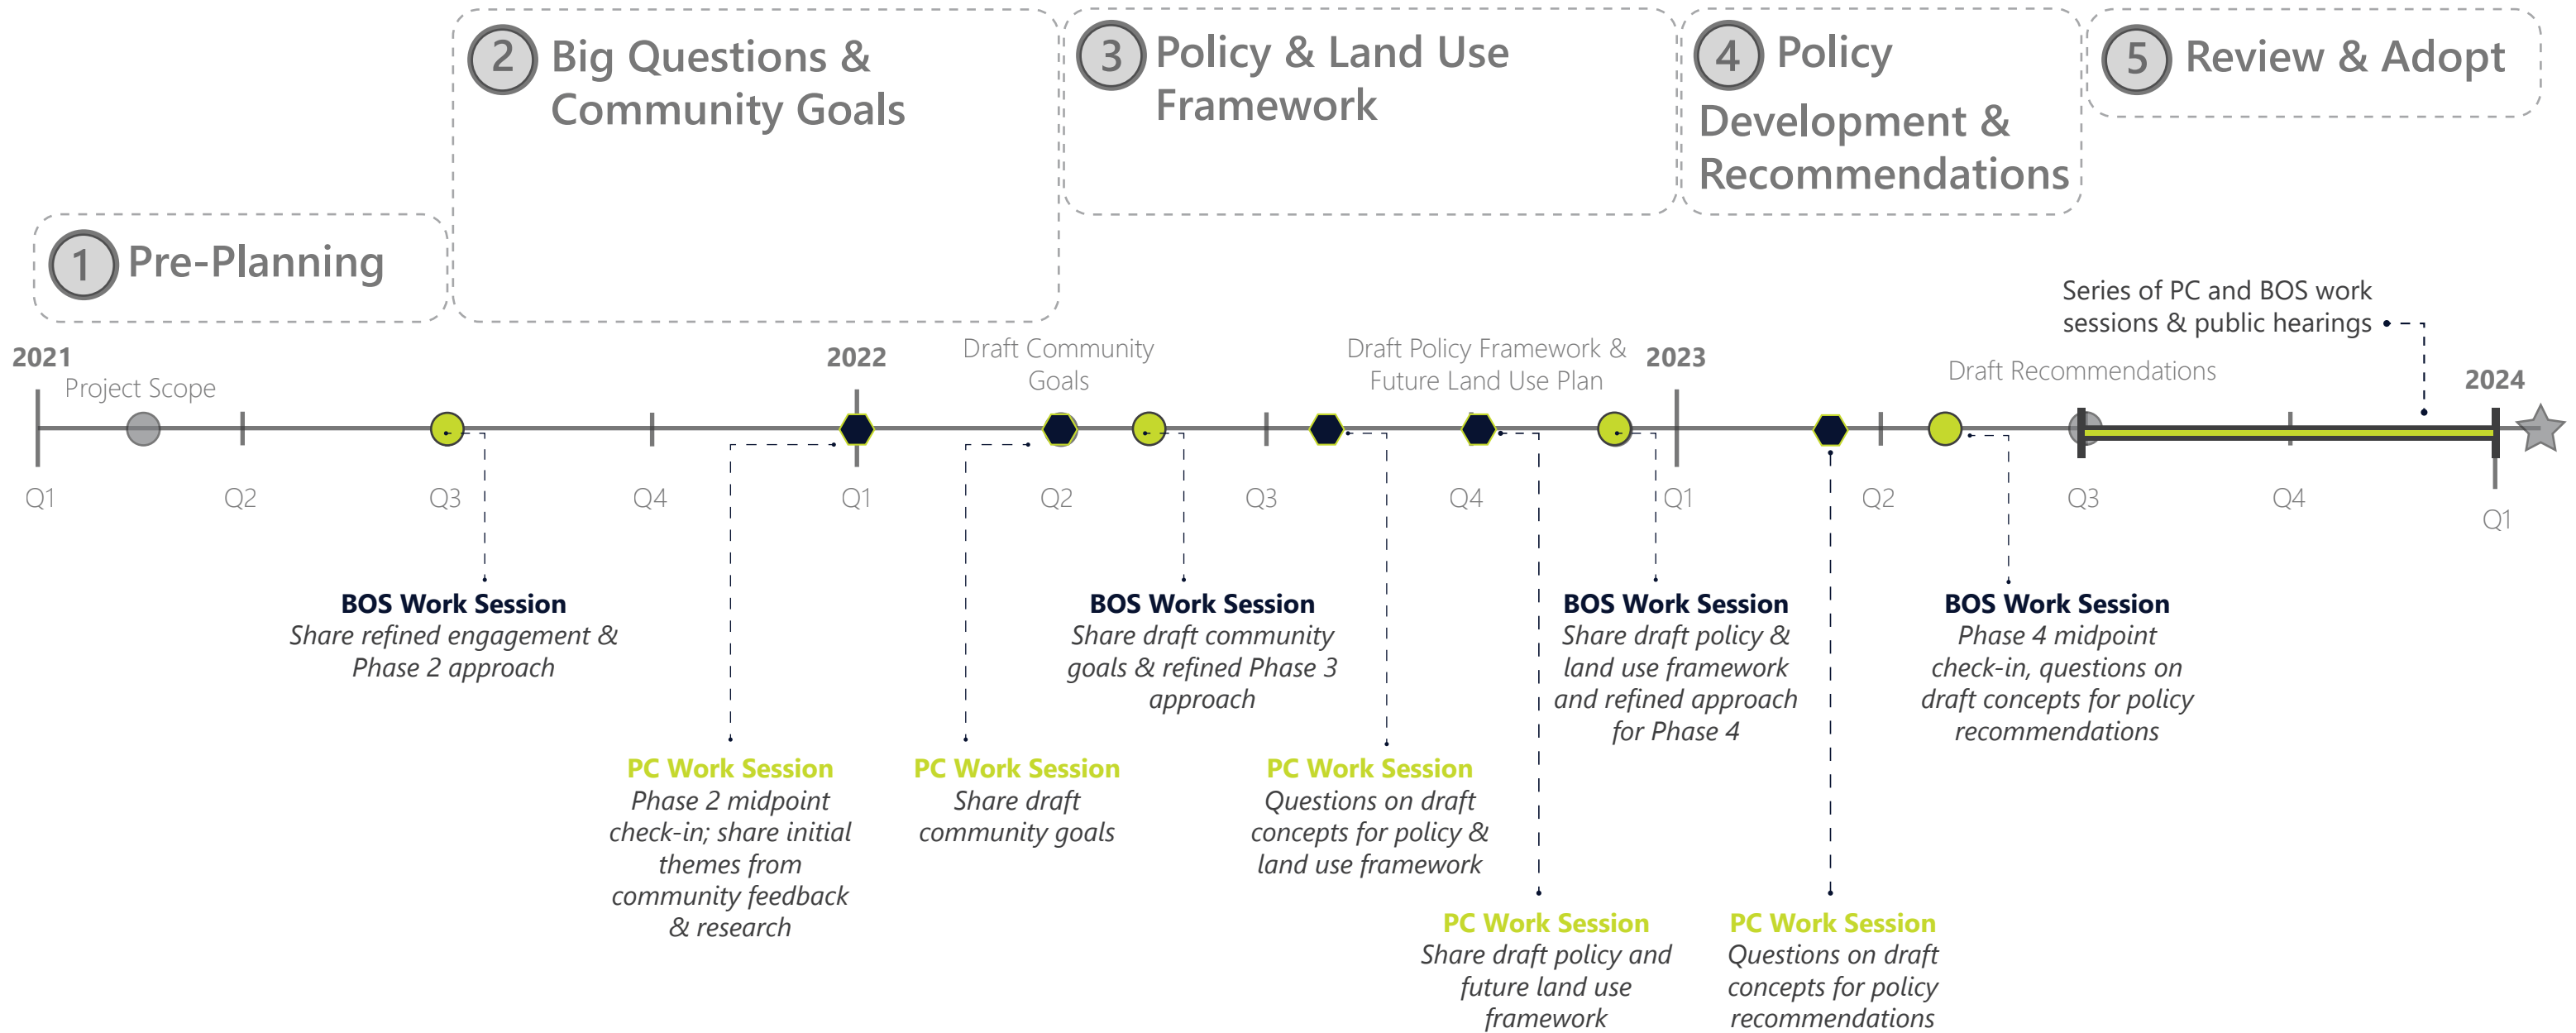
2 Big Questions & Community Goals

3 Policy & Land Use Framework

4 Policy Development & Recommendations

5 Review & Adopt

1 Pre-Planning

Series of PC and BOS work sessions & public hearings

2021
Project Scope

2022

Draft Community Goals

Draft Policy Framework & Future Land Use Plan

2023

Draft Recommendations

2024

Q1 Q2 Q3 Q4 Q1 Q2 Q3 Q4 Q1 Q2 Q3 Q4 Q1

**BOS Work Session**
*Share refined engagement & Phase 2 approach*

**BOS Work Session**
*Share draft community goals & refined Phase 3 approach*

**BOS Work Session**
*Share draft policy & land use framework and refined approach for Phase 4*

**BOS Work Session**
*Phase 4 midpoint check-in, questions on draft concepts for policy recommendations*

**PC Work Session**
*Phase 2 midpoint check-in; share initial themes from community feedback & research*

**PC Work Session**
*Share draft community goals*

**PC Work Session**
*Questions on draft concepts for policy & land use framework*

**PC Work Session**
*Share draft policy and future land use framework*

**PC Work Session**
*Questions on draft concepts for policy recommendations*